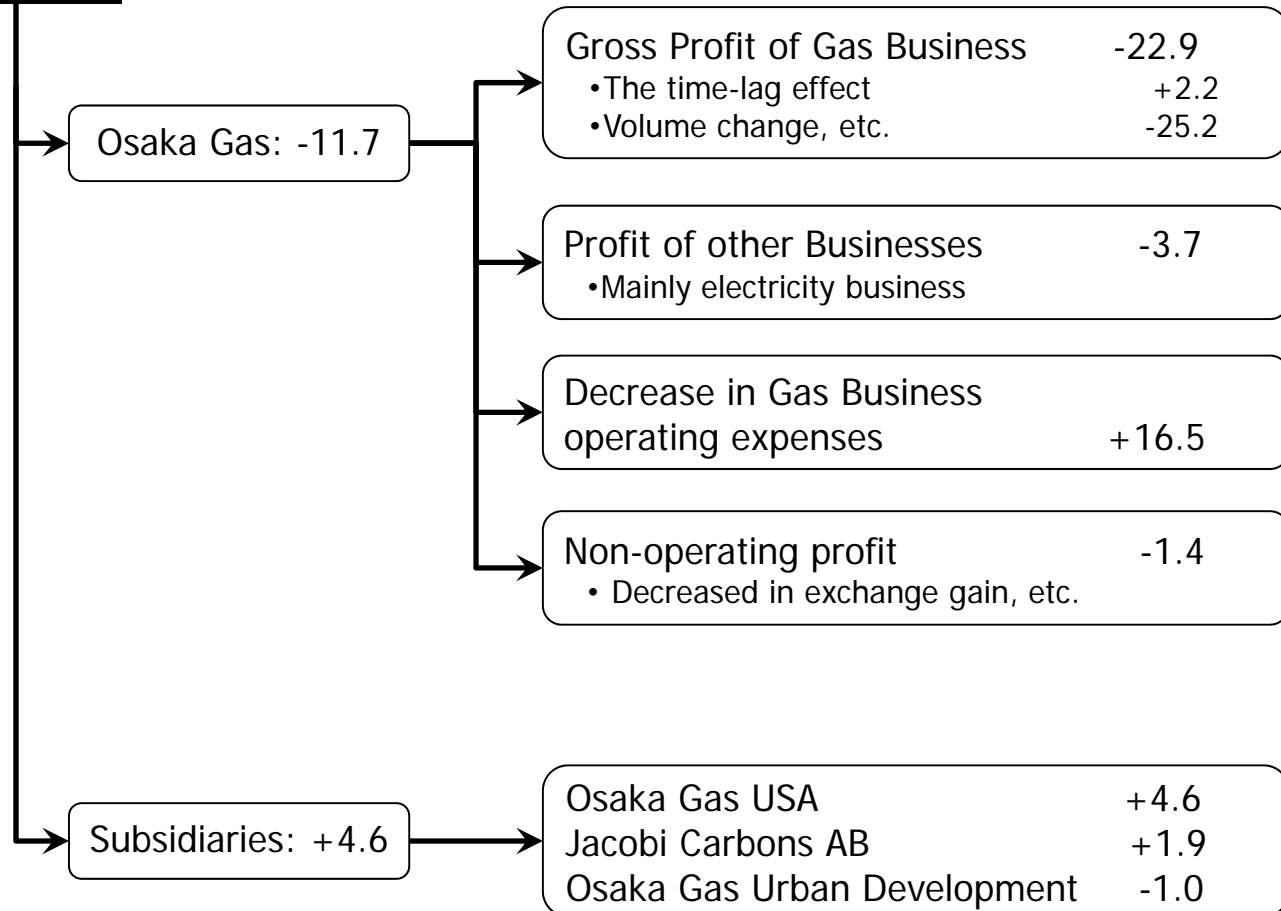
Osaka Gas: -11.7

Gross Profit of Gas Business -22.9
•The time-lag effect +2.2
•Volume change, etc. -25.2

Profit of other Businesses -3.7
•Mainly electricity business

Decrease in Gas Business operating expenses +16.5

Non-operating profit -1.4
• Decreased in exchange gain, etc.

Subsidiaries: +4.6

Osaka Gas USA +4.6
Jacobi Carbons AB +1.9
Osaka Gas Urban Development -1.0